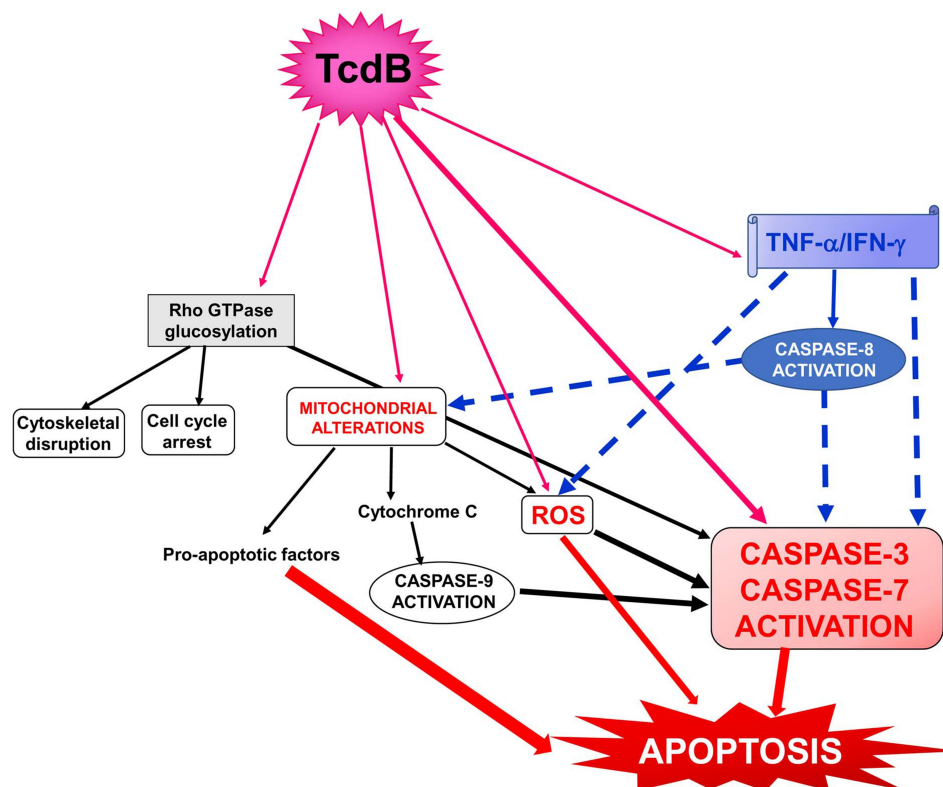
TcdB

TNF-$\alpha$/IFN-$\gamma$

Rho GTPase glucosylation

CASPASE-8 ACTIVATION

Cytoskeletal disruption

Cell cycle arrest

MITOCHONDRIAL ALTERATIONS

Cytochrome C

ROS

Pro-apoptotic factors

CASPASE-9 ACTIVATION

CASPASE-3 CASPASE-7 ACTIVATION

APOPTOSIS